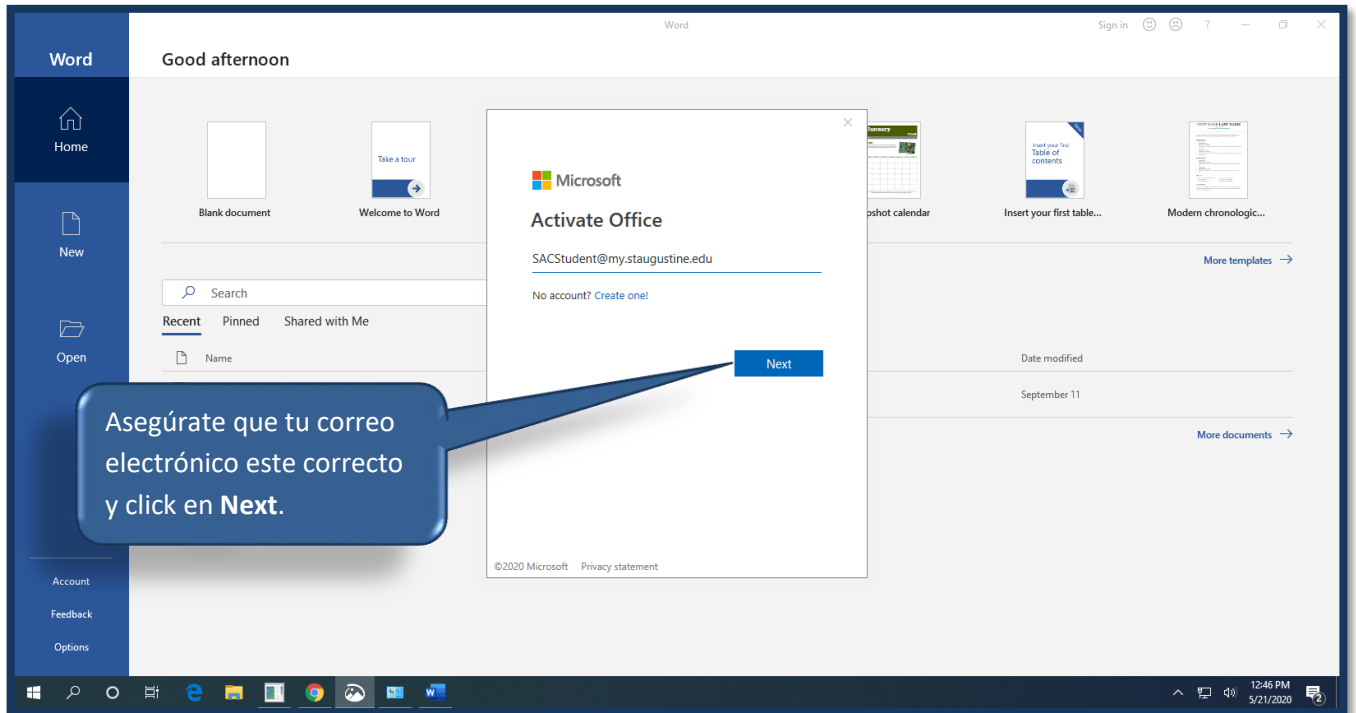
Word

Sign in ? — ☐ ✕

Word

Home

New

Open

Account

Feedback

Options

Good afternoon

Blank document

Take a tour

Welcome to Word

January

pshot calendar

Insert your first Table of contents

Insert your first table...

Modern chronologic...

More templates →

Search

Recent Pinned Shared with Me

Name

Date modified

September 11

More documents →

Microsoft

Activate Office

SACStudent@my.staugustine.edu

No account? Create one!

Next

©2020 Microsoft Privacy statement

Asegúrate que tu correo electrónico este correcto y click en **Next**.

12:46 PM
5/21/2020

2